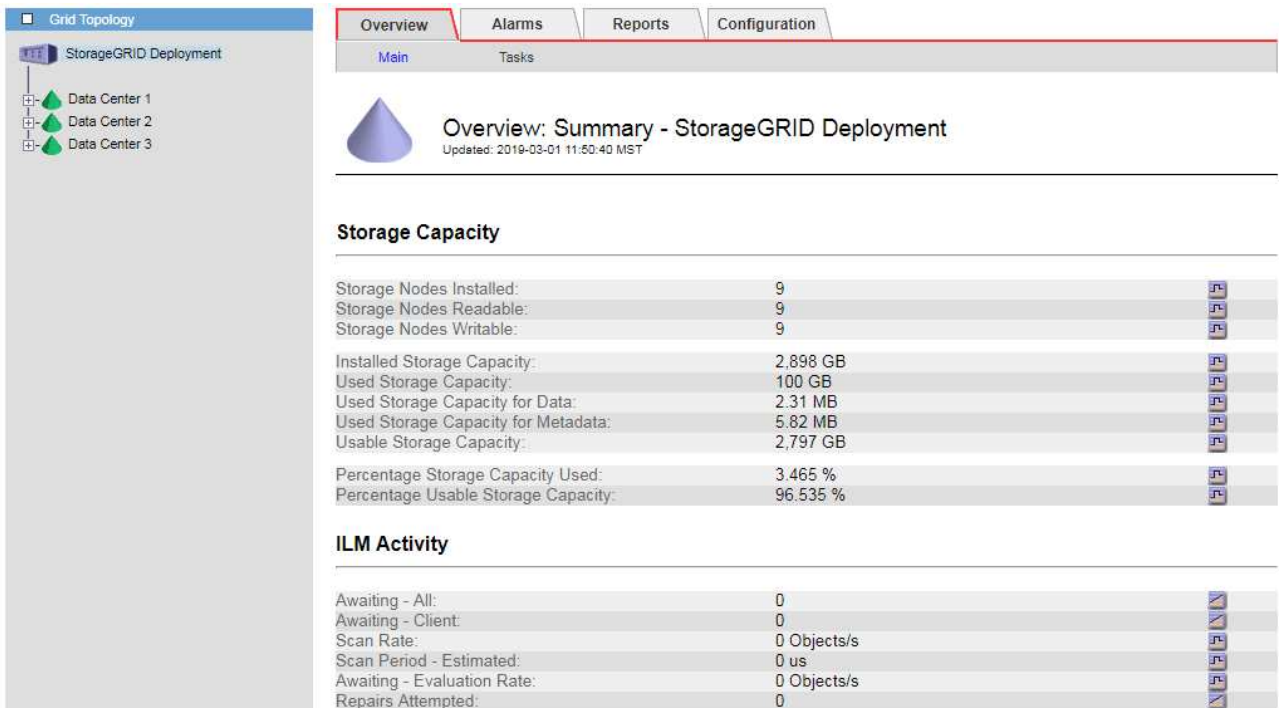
Grid Topology

StorageGRID Deployment

Data Center 1
Data Center 2
Data Center 3

Overview | Alarms | Reports | Configuration

Main | Tasks

Overview: Summary - StorageGRID Deployment
Updated: 2019-03-01 11:50:40 MST

Storage Capacity

| | |
|---|---|
| Storage Nodes Installed: | 9 |
| Storage Nodes Readable: | 9 |
| Storage Nodes Writable: | 9 |
| Installed Storage Capacity: | 2,898 GB |
| Used Storage Capacity: | 100 GB |
| Used Storage Capacity for Data: | 2.31 MB |
| Used Storage Capacity for Metadata: | 5.82 MB |
| Usable Storage Capacity: | 2,797 GB |
| Percentage Storage Capacity Used: | 3.465 % |
| Percentage Usable Storage Capacity: | 96.535 % |

ILM Activity

| | |
|---|---|
| Awaiting - All: | 0 |
| Awaiting - Client: | 0 |
| Scan Rate: | 0 Objects/s |
| Scan Period - Estimated: | 0 us |
| Awaiting - Evaluation Rate: | 0 Objects/s |
| Repairs Attempted: | 0 |